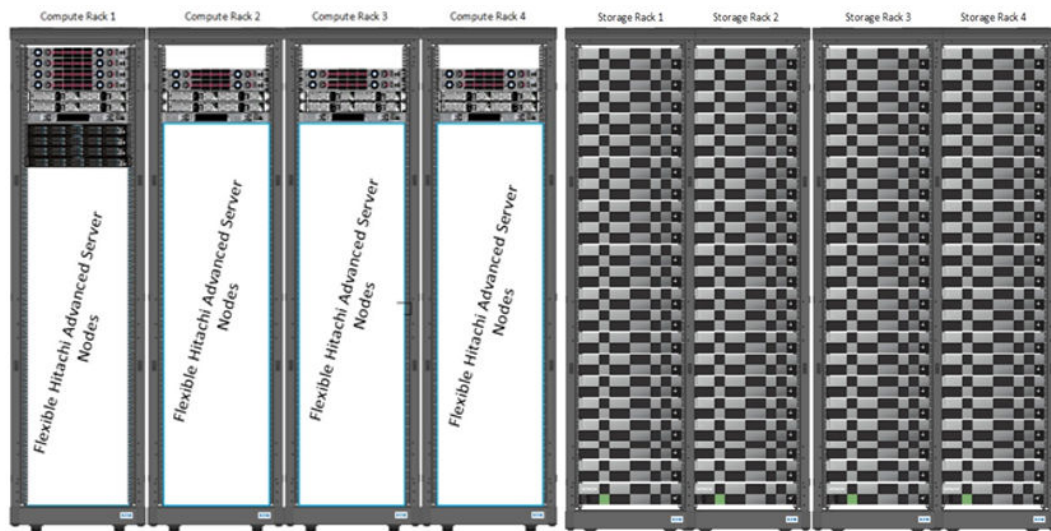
Compute Rack 1

Compute Rack 2

Compute Rack 3

Compute Rack 4

Storage Rack 1

Storage Rack 2

Storage Rack 3

Storage Rack 4

Flexible Hitachi Advanced Server Nodes

Flexible Hitachi Advanced Server Nodes

Flexible Hitachi Advanced Server Nodes

Flexible Hitachi Advanced Server Nodes